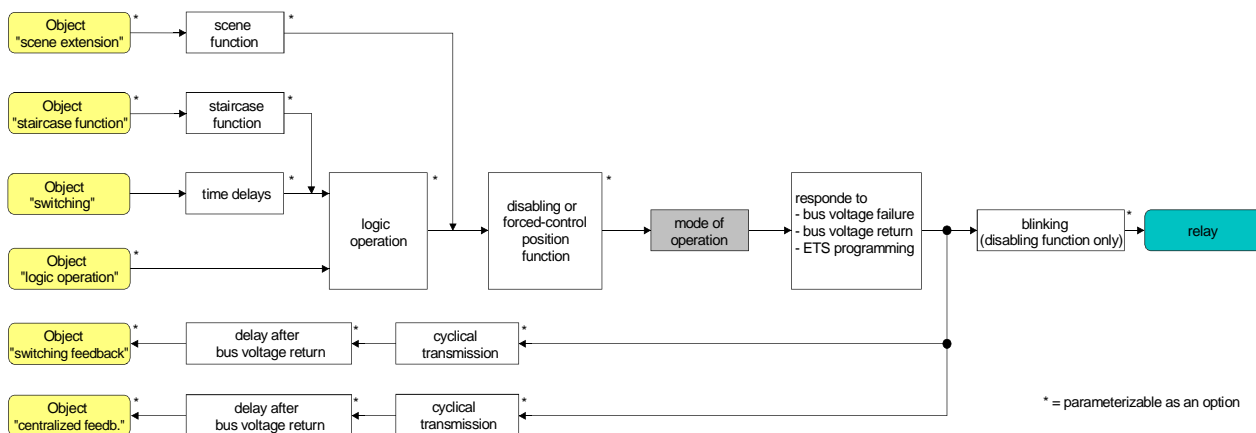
Object
"scene extension"
*

scene
function
*

Object
"staircase function"
*

staircase
function
*

Object
"switching"

time delays
*

logic
operation
*

Object
"logic operation"
*

disabling or
forced-control
position
function
*

mode of
operation

responde to
- bus voltage failure
- bus voltage return
- ETS programming

blinking
(disabling function only)
*

relay

Object
"switching feedback"
*

delay after
bus voltage return
*

cyclical
transmission
*

Object
"centralized feedb."
*

delay after
bus voltage return
*

cyclical
transmission
*

* = parameterizable as an option